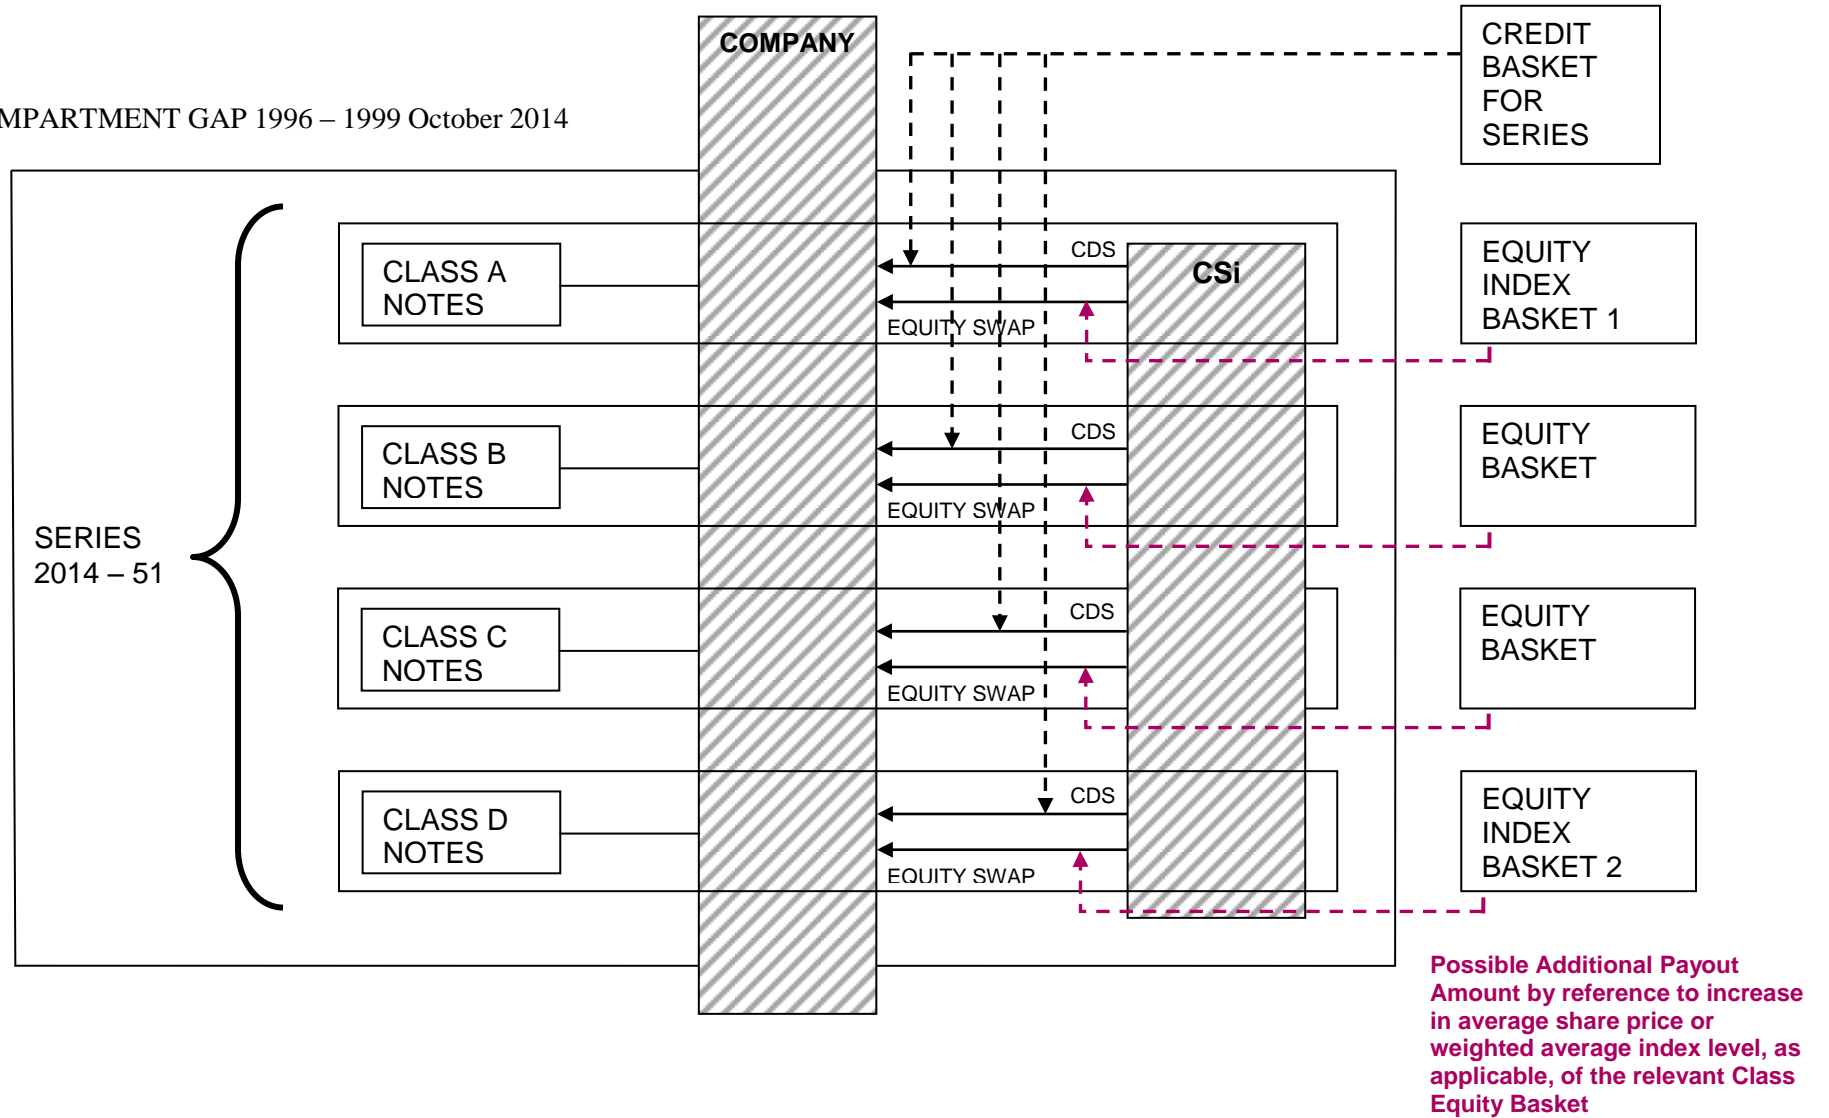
MPARTMENT GAP 1996 – 1999 October 2014

COMPANY

CREDIT BASKET FOR SERIES

SERIES 2014 – 51

CLASS A NOTES

CDS

CSi

EQUITY SWAP

EQUITY INDEX BASKET 1

CLASS B NOTES

CDS

EQUITY SWAP

EQUITY BASKET

CLASS C NOTES

CDS

EQUITY SWAP

EQUITY BASKET

CLASS D NOTES

CDS

EQUITY SWAP

EQUITY INDEX BASKET 2

Possible Additional Payout Amount by reference to increase in average share price or weighted average index level, as applicable, of the relevant Class Equity Basket